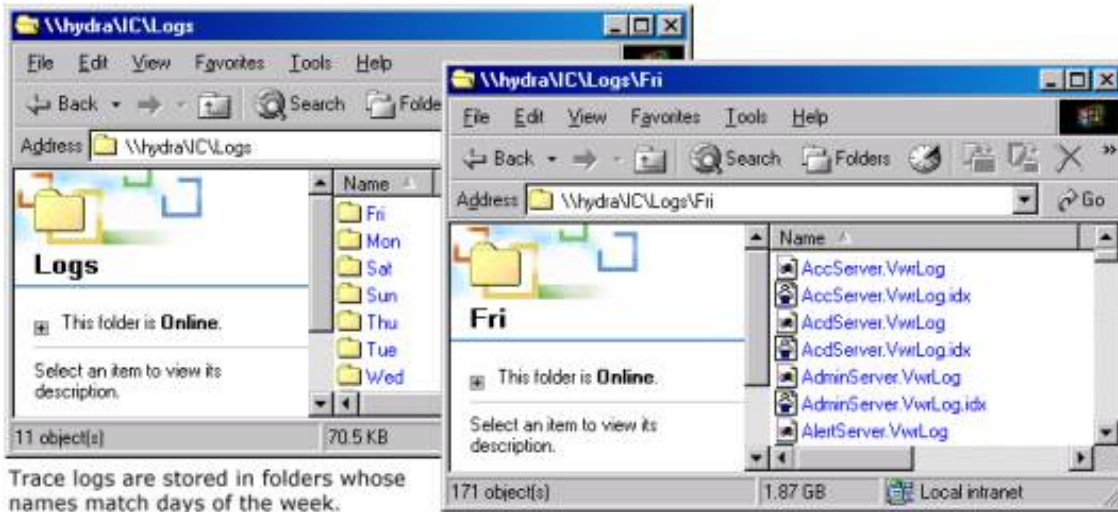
\\hydra\IC\Logs

File Edit View Favorites Tools Help

Back Search Folde

Address \\hydra\IC\Logs

Logs

This folder is Online.

Select an item to view its description.

Name

Fri
Mon
Sat
Sun
Thu
Tue
Wed

11 object(s)

70.5 KB

Trace logs are stored in folders whose names match days of the week.

\\hydra\IC\Logs\Fri

File Edit View Favorites Tools Help

Back Search Folders

Address \\hydra\IC\Logs\Fri

Go

Fri

This folder is Online.

Select an item to view its description.

Name

AccServer.VwrLog
AccServer.VwrLog.idx
AcdServer.VwrLog
AcdServer.VwrLog.idx
AdminServer.VwrLog
AdminServer.VwrLog.idx
AlertServer.VwrLog

171 object(s)

1.87 GB

Local intranet